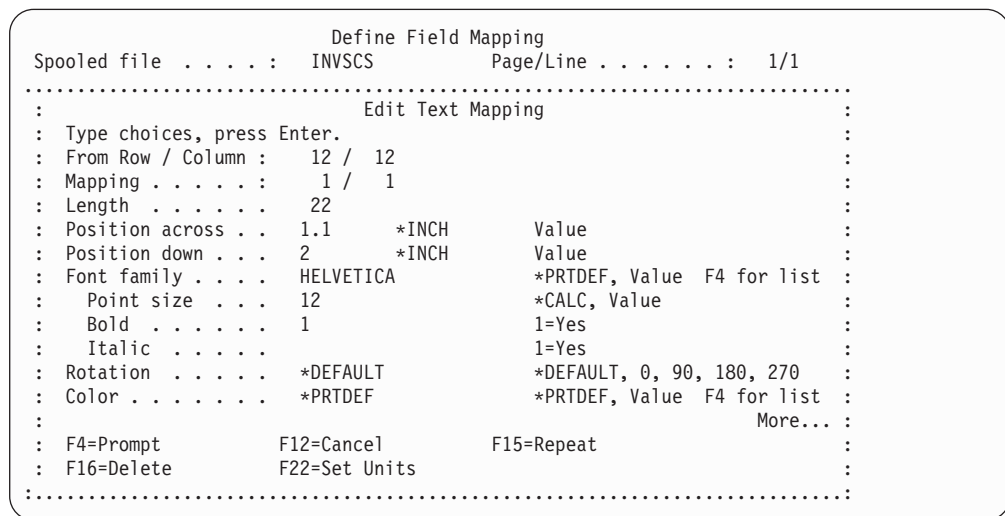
Define Field Mapping
Spooled file . . . . : INVSCS Page/Line . . . . . . : 1/1

Edit Text Mapping
Type choices, press Enter.
From Row / Column : 12 / 12
Mapping . . . . . : 1 / 1
Length . . . . . . 22
Position across . . 1.1 *INCH Value
Position down . . . 2 *INCH Value
Font family . . . . HELVETICA *PRTDEF, Value F4 for list
Point size . . . 12 *CALC, Value
Bold . . . . . . 1 1=Yes
Italic . . . . . 1=Yes
Rotation . . . . . *DEFAULT *DEFAULT, 0, 90, 180, 270
Color . . . . . . . *PRTDEF *PRTDEF, Value F4 for list
More...
F4=Prompt F12=Cancel F15=Repeat
F16=Delete F22=Set Units